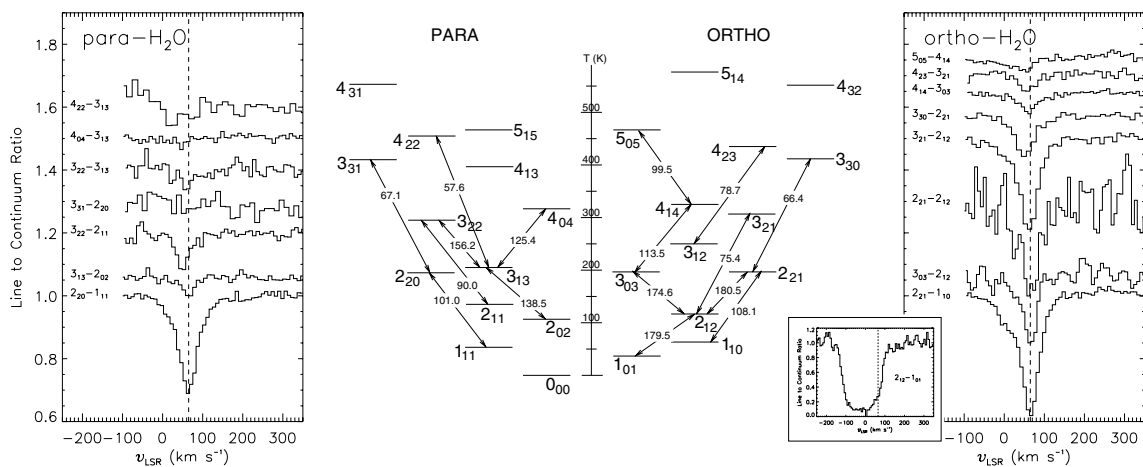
para−H$_2$O

1.8

1.6

1.4

1.2

1.0

0.8

0.6

Line to Continuum Ratio

$4_{22}-3_{13}$

$4_{04}-3_{13}$

$3_{22}-3_{13}$

$3_{31}-2_{20}$

$3_{22}-2_{11}$

$3_{13}-2_{02}$

$2_{20}-1_{11}$

−200 −100 0 100 200 300

$v_{LSR}$ (km s$^{-1}$)

PARA

$4_{31}$

$4_{22}$

$5_{15}$

$3_{31}$

$4_{13}$

67.1

57.6

$3_{22}$

$4_{04}$

156.2

125.4

$2_{20}$

$3_{13}$

90.0

138.5

101.0

$2_{11}$

$2_{02}$

$1_{11}$

$0_{00}$

T (K)

500

400

300

200

100

ORTHO

$5_{14}$

$4_{32}$

$5_{05}$

99.5

$4_{23}$

$3_{30}$

78.7

$4_{14}$

66.4

113.5

$3_{21}$

$3_{12}$

75.4

$3_{03}$

$2_{21}$

174.6

180.5

$2_{12}$

108.1

179.5

$1_{10}$

$1_{01}$

1.2

1.0

0.8

0.6

0.4

0.2

0.0

Line to Continuum Ratio

$2_{12}-1_{01}$

−200 −100 0 100 200 300

$v_{LSR}$

ortho−H$_2$O

$5_{05}-4_{14}$

$4_{23}-3_{21}$

$4_{14}-3_{03}$

$3_{30}-2_{21}$

$3_{21}-2_{12}$

$2_{21}-2_{12}$

$3_{03}-2_{12}$

$2_{21}-1_{10}$

−100 0 100 200 300

$v_{LSR}$ (km s$^{-1}$)